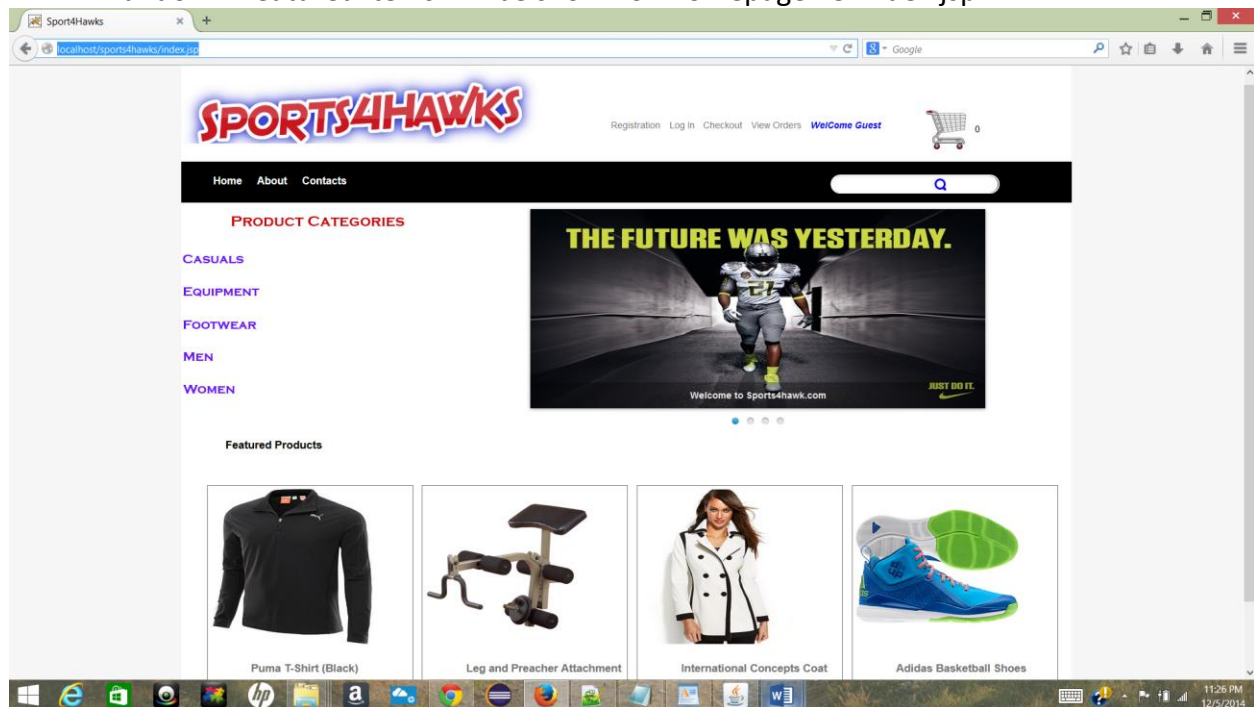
Sport4Hawks

localhost/sports4hawks/index.jsp

Google

SPORTS4HAWKS

Registration Log In Checkout View Orders WelCome Guest

0

Home About Contacts

PRODUCT CATEGORIES

CASUALS

EQUIPMENT

FOOTWEAR

MEN

WOMEN

THE FUTURE WAS YESTERDAY.

Welcome to Sports4hawk.com

JUST DO IT.

Featured Products

Puma T-Shirt (Black)

Leg and Preacher Attachment

International Concepts Coat

Adidas Basketball Shoes

11:26 PM
12/5/2014